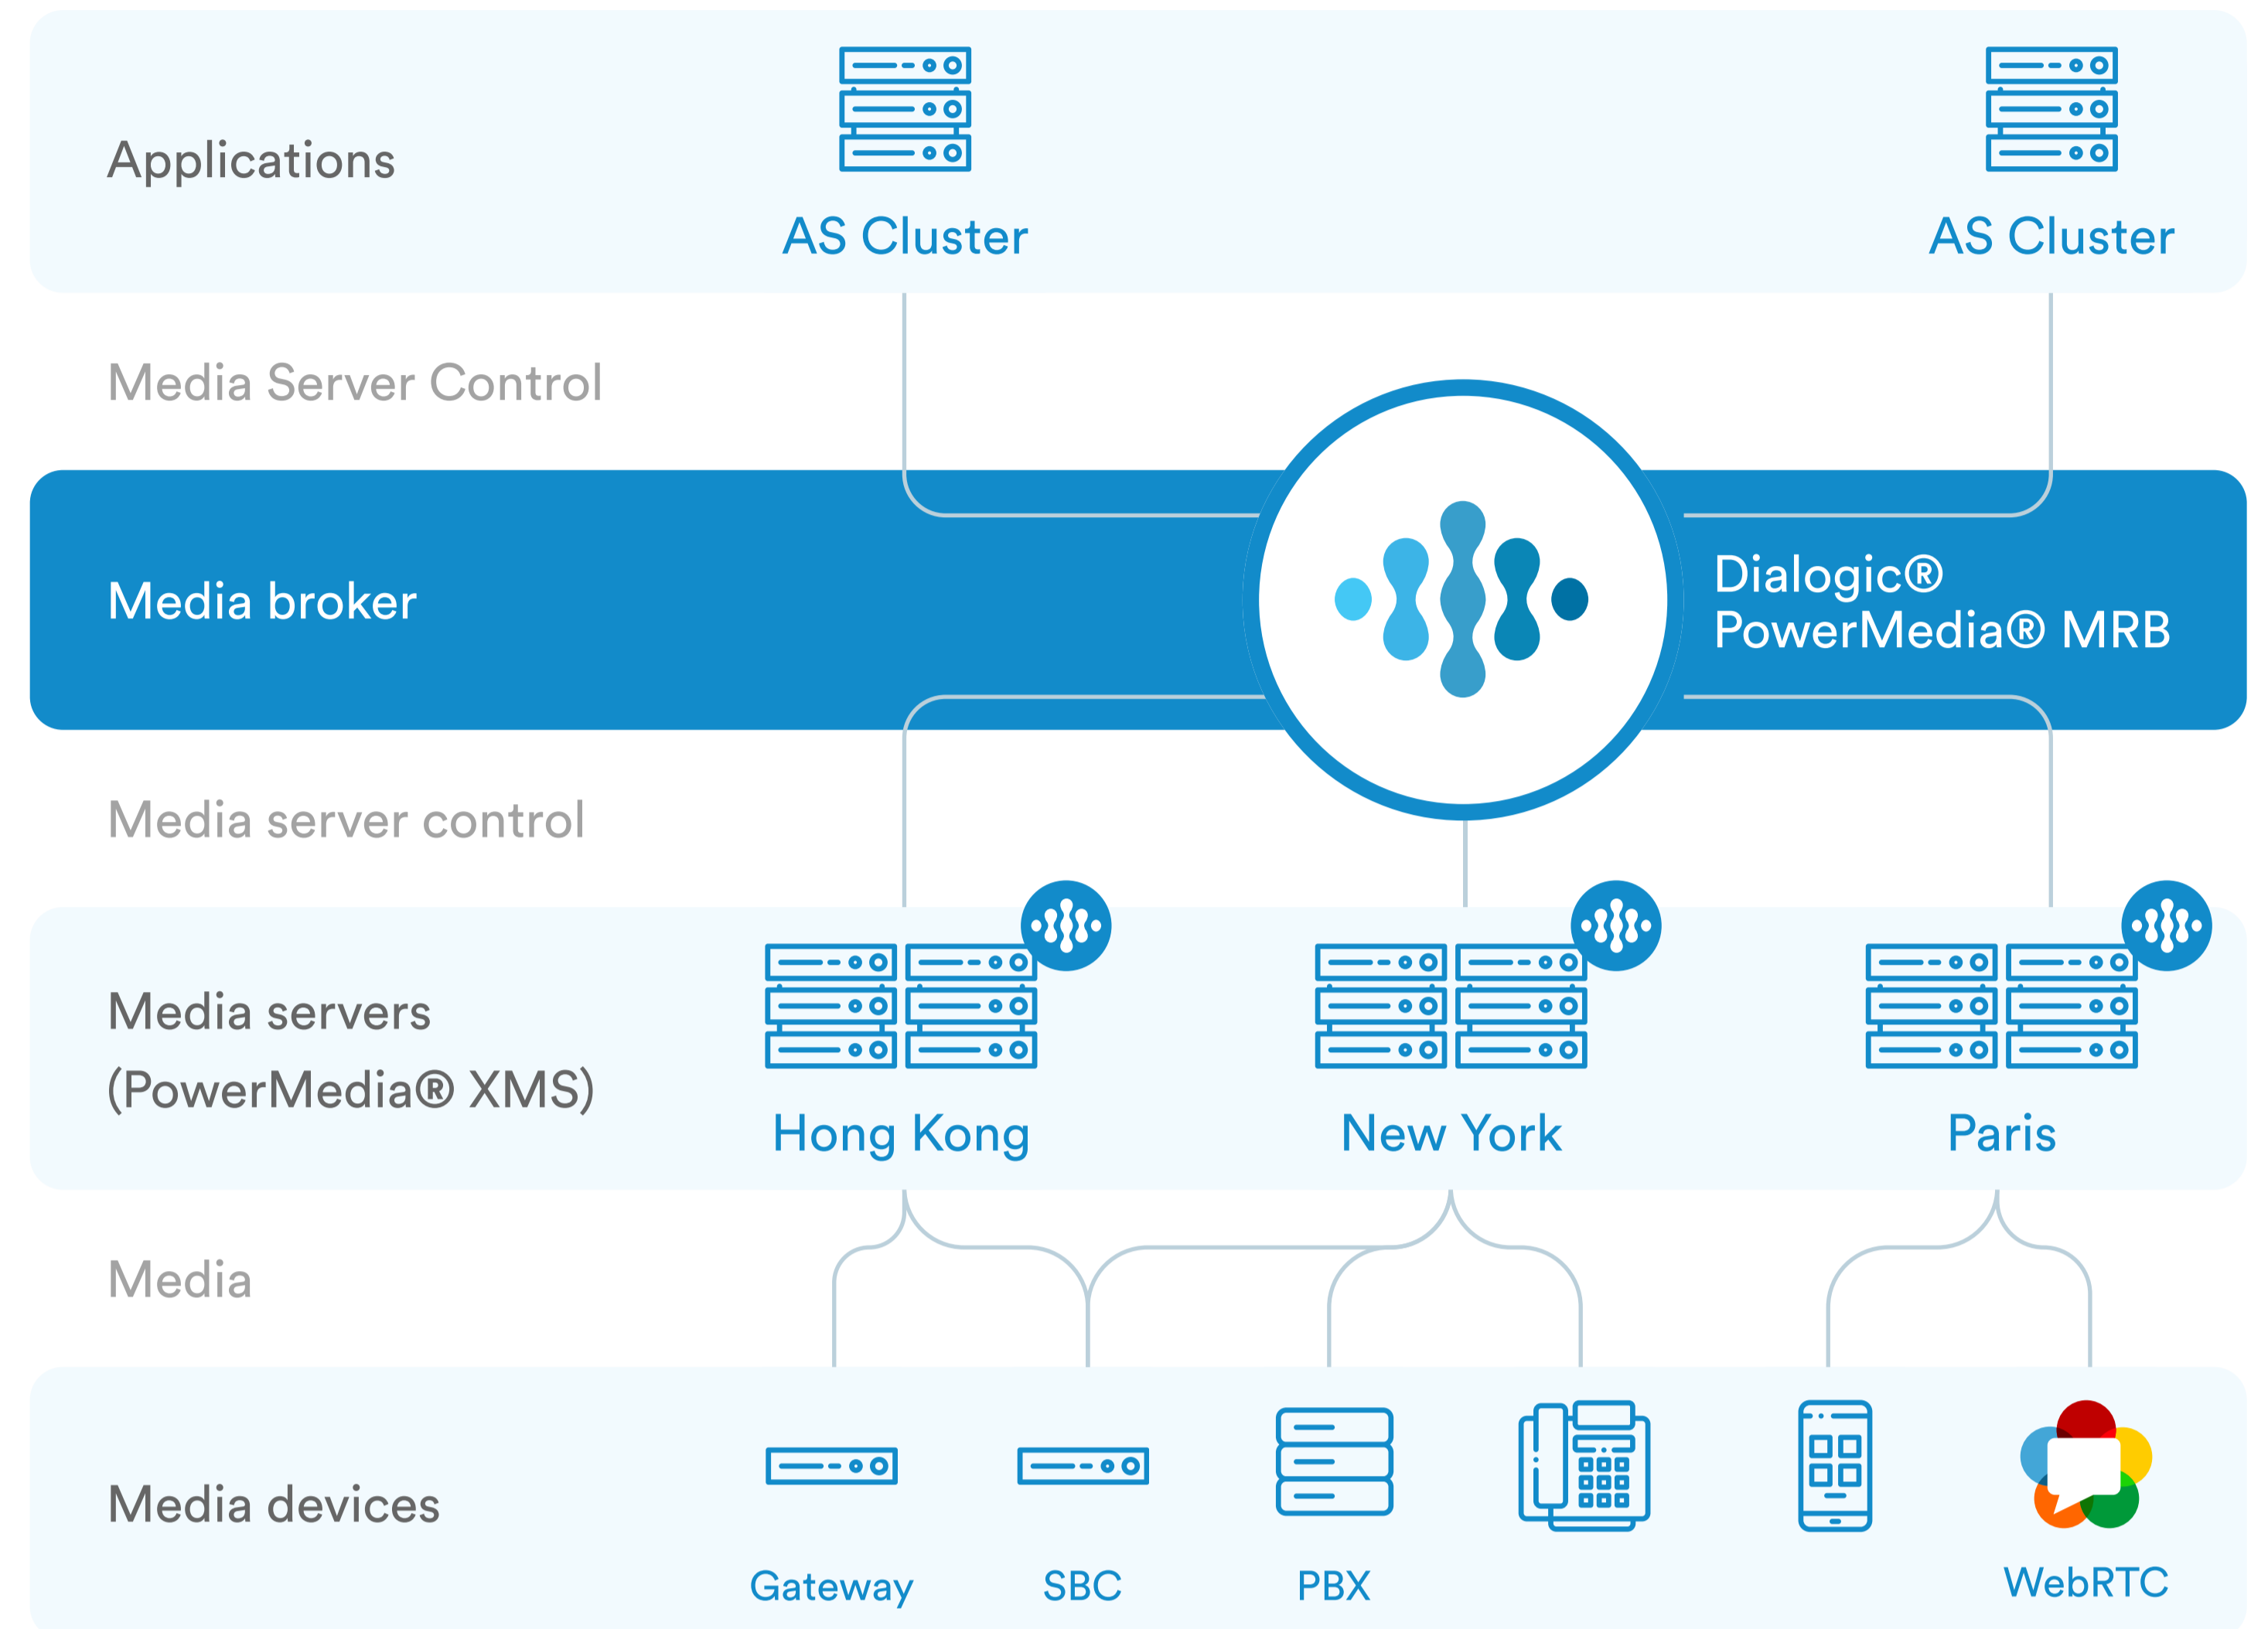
Applications

AS Cluster

AS Cluster

Media Server Control

Media broker

Dialogic® PowerMedia® MRB

Media server control

Media servers (PowerMedia® XMS)

Hong Kong

New York

Paris

Media

Media devices

Gateway

SBC

PBX

WebRTC